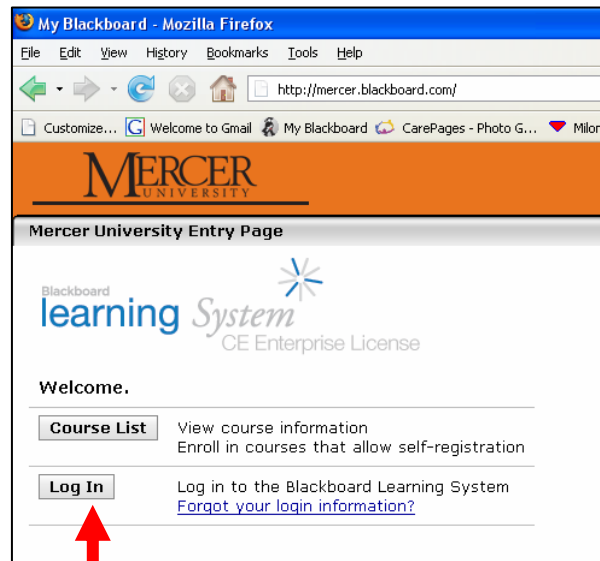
My Blackboard - Mozilla Firefox

File Edit View History Bookmarks Tools Help

http://mercer.blackboard.com/

Customize... Welcome to Gmail My Blackboard CarePages - Photo G... Milon

MERCER UNIVERSITY

Mercer University Entry Page

Blackboard learning System CE Enterprise License

Welcome.

| Course List | View course information<br>Enroll in courses that allow self-registration |
|---|---|
| Log In | Log in to the Blackboard Learning System<br>Forgot your login information? |